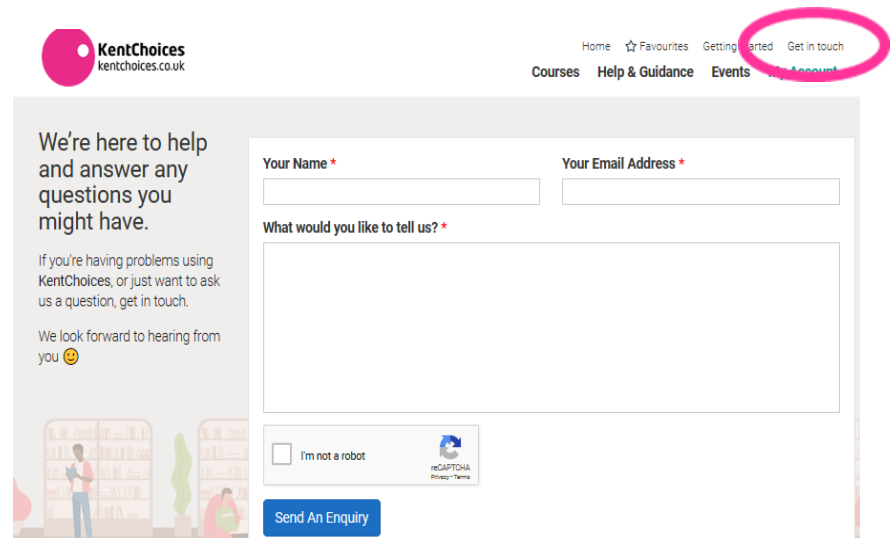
KentChoices
kentchoices.co.uk

Home ☆ Favourites Getting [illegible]arted Get in touch

Courses Help & Guidance Events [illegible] Account

We're here to help and answer any questions you might have.

If you're having problems using KentChoices, or just want to ask us a question, get in touch.

We look forward to hearing from you 🙂

Your Name *

Your Email Address *

What would you like to tell us? *

I'm not a robot

reCAPTCHA
Privacy - Terms

Send An Enquiry